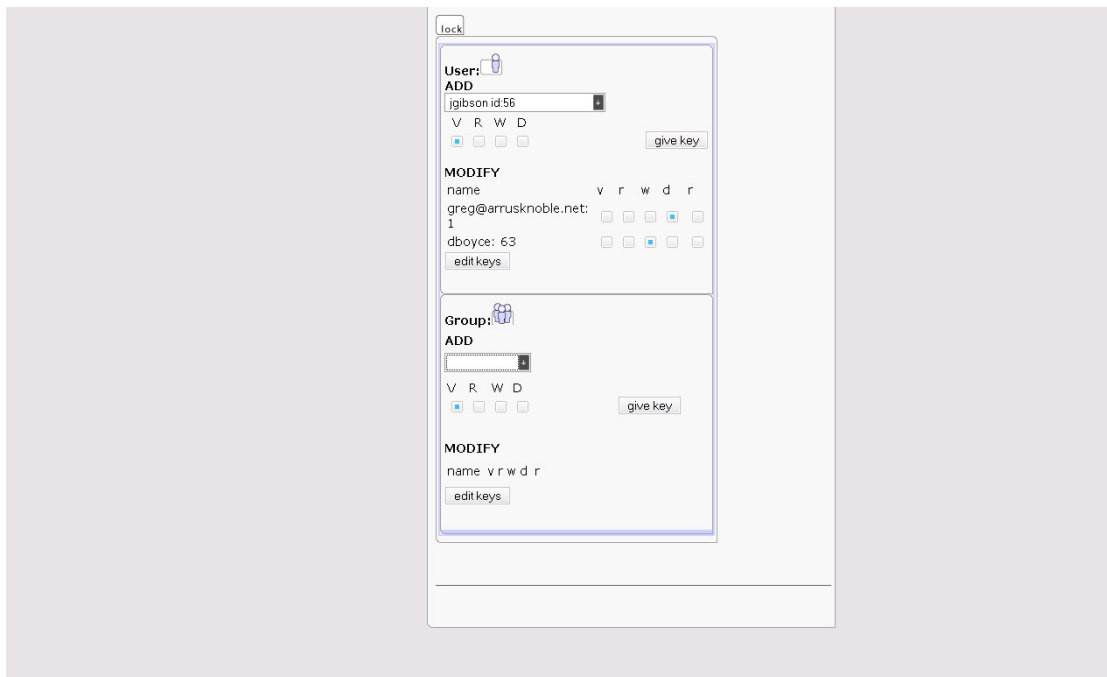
lock

User:
ADD
jgibson id:56
V R W D
give key

MODIFY

| name | v | r | w | d | r |
|---|---|---|---|---|---|
| greg@arrusknoble.net: 1 | | | | | |
| dboyce: 63 | | | | | |

edit keys

Group:
ADD
V R W D
give key

MODIFY
name v r w d r
edit keys